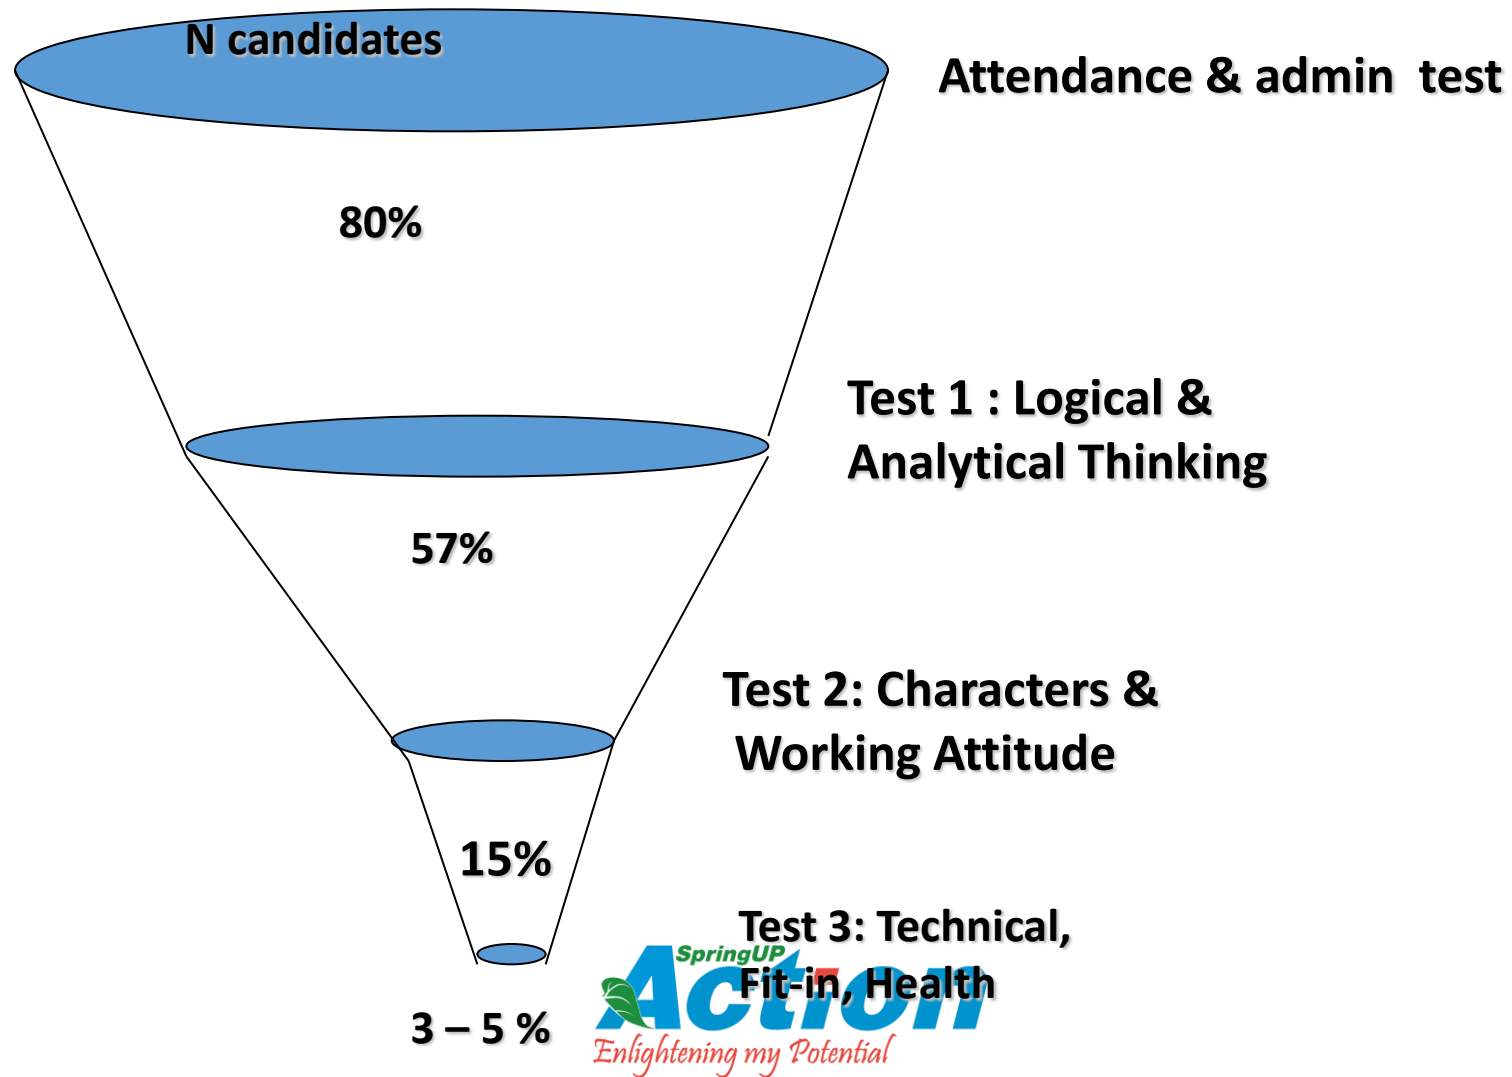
N candidates

Attendance & admin test

80%

Test 1 : Logical & Analytical Thinking

57%

Test 2: Characters & Working Attitude

15%

Test 3: Technical, Fit-in, Health

SpringUP Action

Enlightening my Potential

3 – 5 %